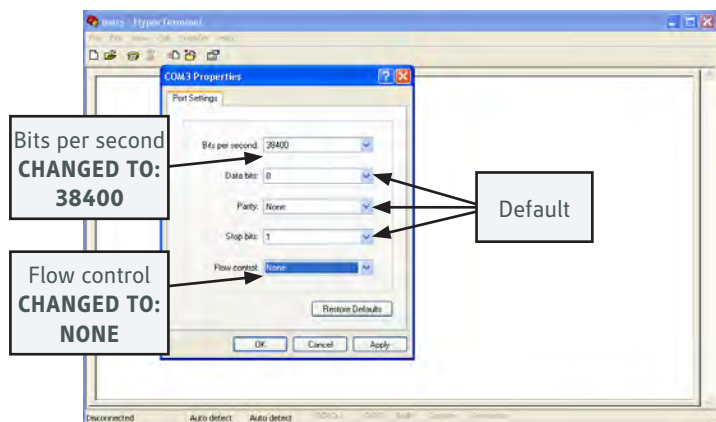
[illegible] - HyperTerminal

File Edit View Call Transfer Help

COM3 Properties

Port Settings

Bits per second: 38400

Data bits: 8

Parity: None

Stop bits: 1

Flow control: None

Restore Defaults

OK Cancel Apply

Bits per second **CHANGED TO: 38400**

Flow control **CHANGED TO: NONE**

Default

Disconnected Auto detect Auto detect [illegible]